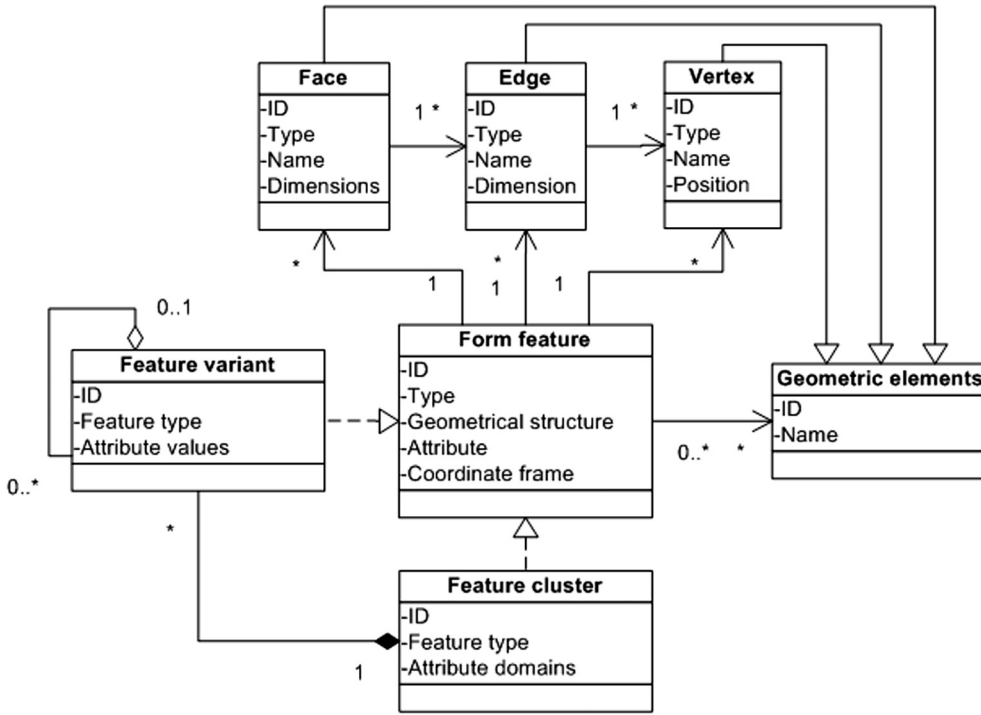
Face
-ID
-Type
-Name
-Dimensions

1 *

Edge
-ID
-Type
-Name
-Dimension

1 *

Vertex
-ID
-Type
-Name
-Position

*
1
*
1
1
*

0..1

Feature variant
-ID
-Feature type
-Attribute values

0..*

Form feature
-ID
-Type
-Geometrical structure
-Attribute
-Coordinate frame

0..*
*

Geometric elements
-ID
-Name

*

Feature cluster
-ID
-Feature type
-Attribute domains

1